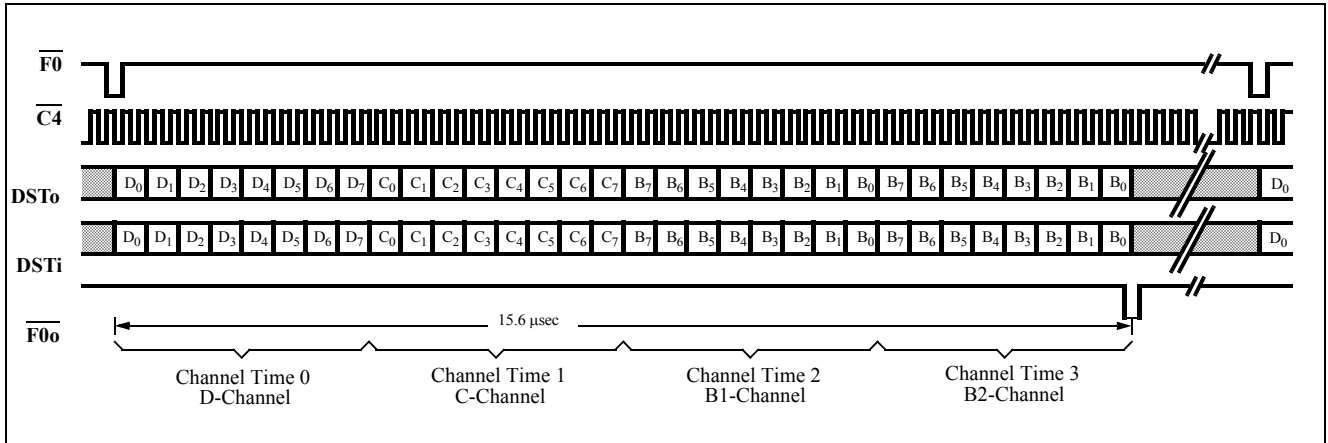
$\overline{F0}$

$\overline{C4}$

$D_0$ $D_1$ $D_2$ $D_3$ $D_4$ $D_5$ $D_6$ $D_7$ $C_0$ $C_1$ $C_2$ $C_3$ $C_4$ $C_5$ $C_6$ $C_7$ $B_7$ $B_6$ $B_5$ $B_4$ $B_3$ $B_2$ $B_1$ $B_0$ $B_7$ $B_6$ $B_5$ $B_4$ $B_3$ $B_2$ $B_1$ $B_0$ $D_0$

DSTo

$D_0$ $D_1$ $D_2$ $D_3$ $D_4$ $D_5$ $D_6$ $D_7$ $C_0$ $C_1$ $C_2$ $C_3$ $C_4$ $C_5$ $C_6$ $C_7$ $B_7$ $B_6$ $B_5$ $B_4$ $B_3$ $B_2$ $B_1$ $B_0$ $B_7$ $B_6$ $B_5$ $B_4$ $B_3$ $B_2$ $B_1$ $B_0$ $D_0$

DSTi

15.6 µsec

$\overline{F0o}$

Channel Time 0
D-Channel

Channel Time 1
C-Channel

Channel Time 2
B1-Channel

Channel Time 3
B2-Channel